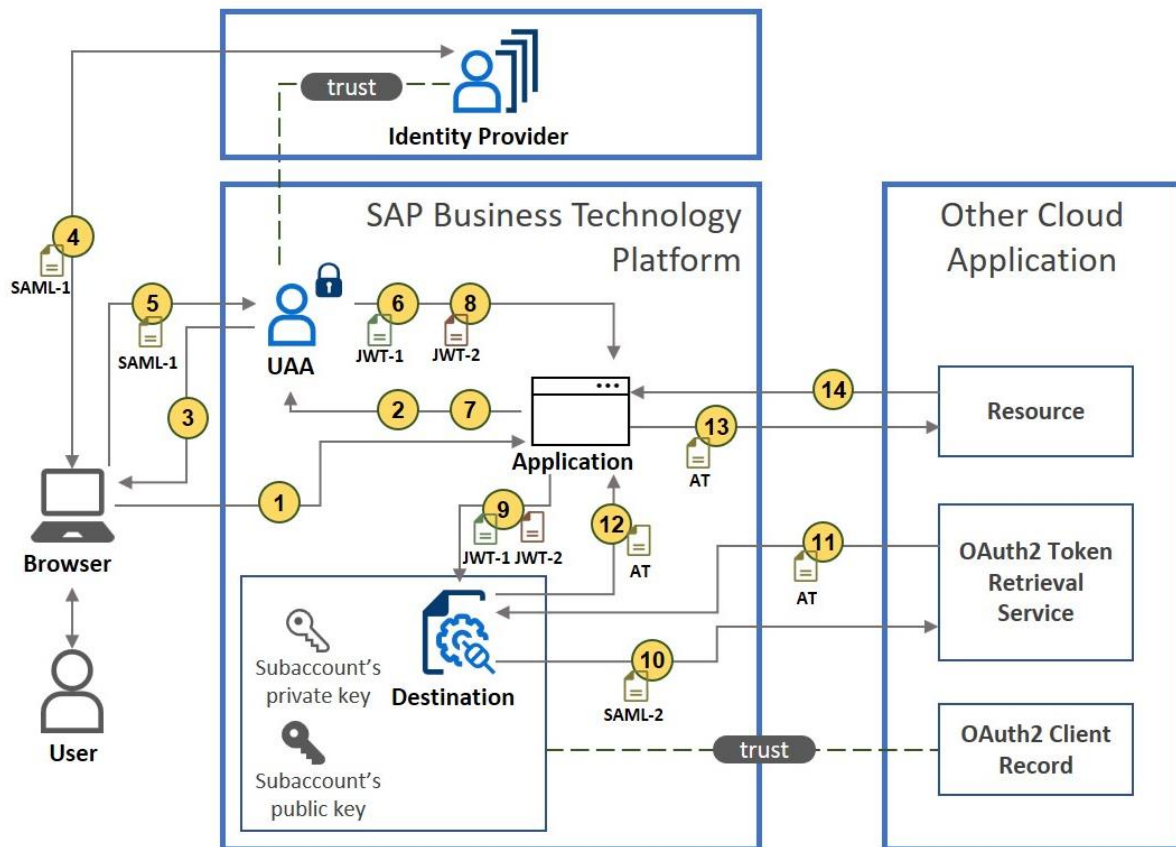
trust

Identity Provider

SAP Business Technology Platform

Other Cloud Application

4

SAML-1

5

SAML-1

3

UAA

6

JWT-1

8

JWT-2

2

7

14

Resource

Application

13

AT

1

Browser

9

JWT-1 JWT-2

12

AT

11

AT

OAuth2 Token Retrieval Service

Subaccount's private key

Destination

10

SAML-2

Subaccount's public key

User

trust

OAuth2 Client Record